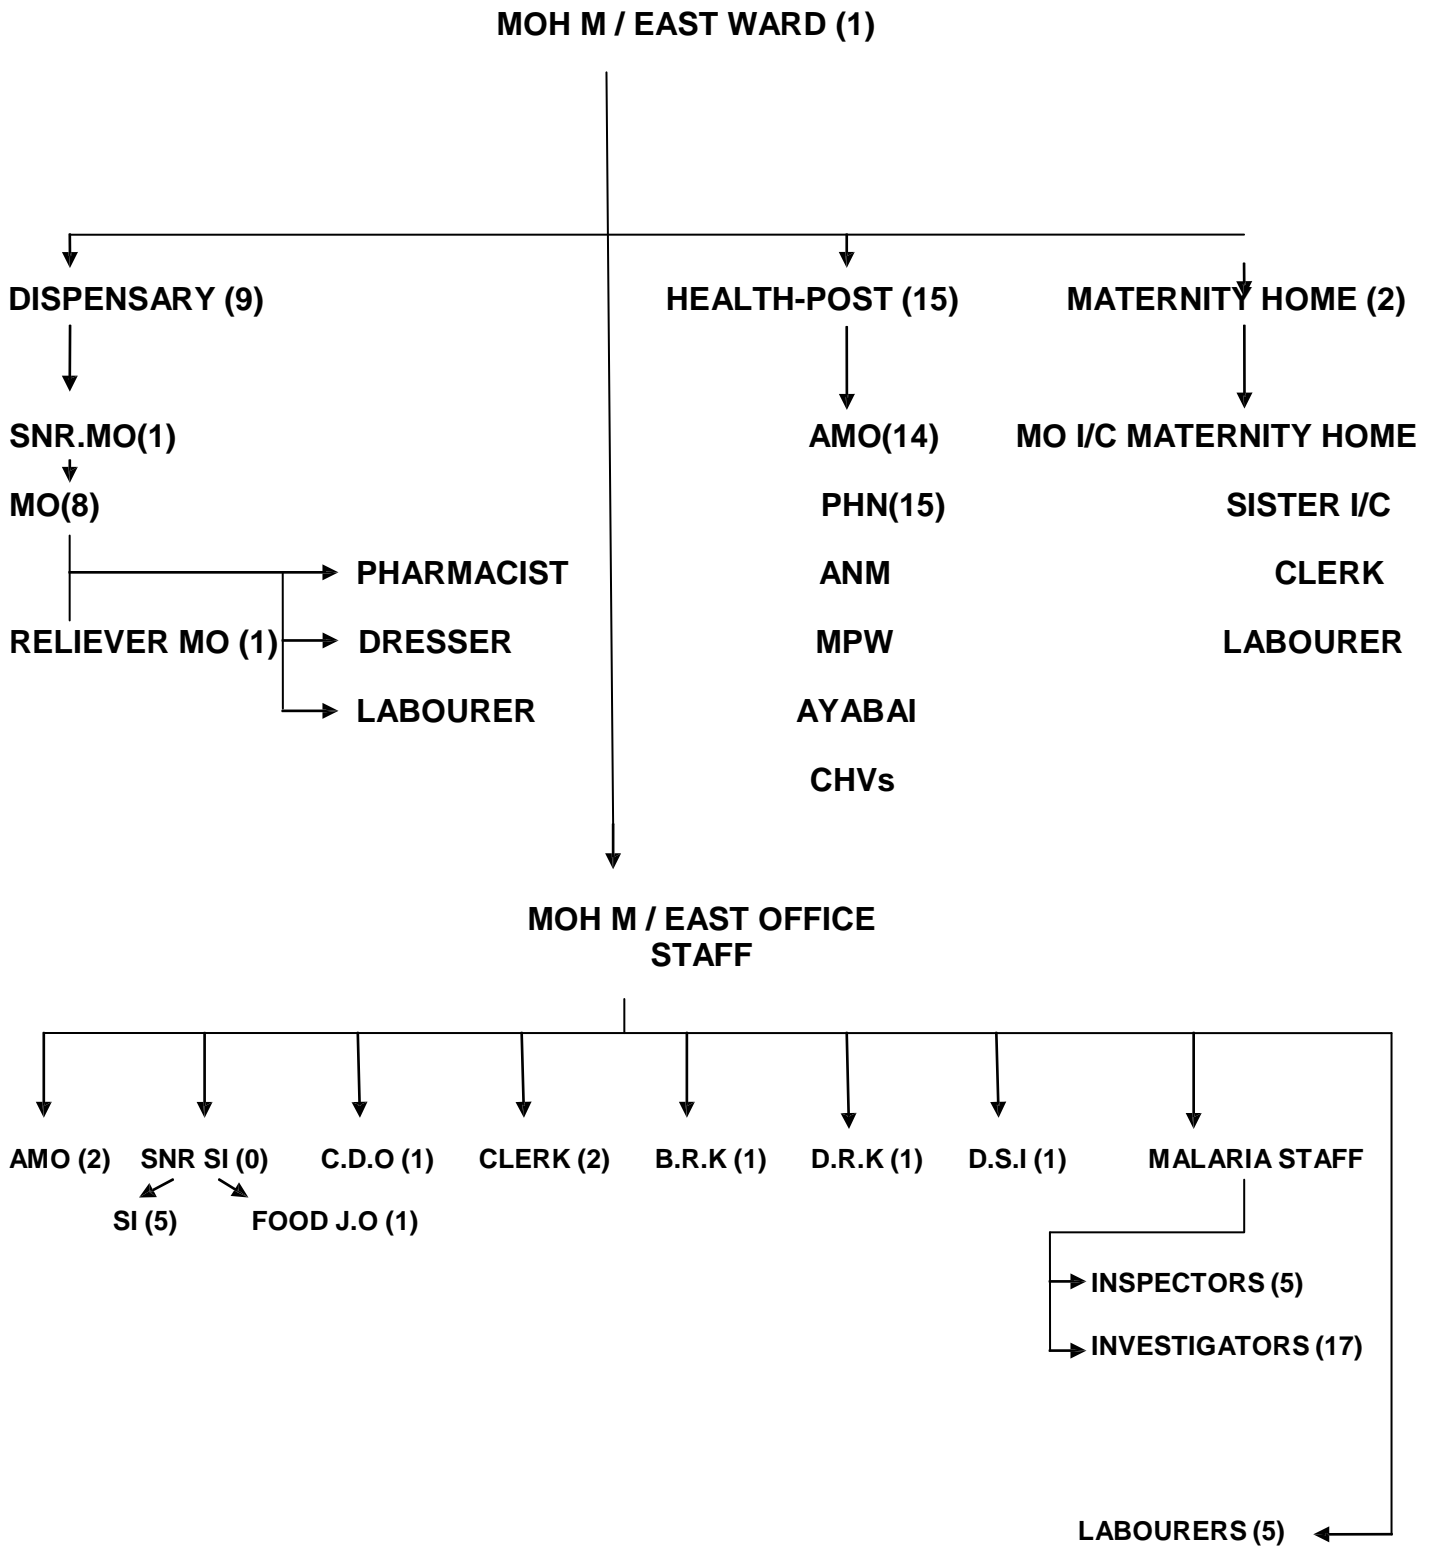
MOH M / EAST WARD (1)

DISPENSARY (9)

SNR.MO(1)

MO(8)

RELIEVER MO (1)

PHARMACIST

DRESSER

LABOURER

HEALTH-POST (15)

AMO(14)

PHN(15)

ANM

MPW

AYABAI

CHVs

MATERNITY HOME (2)

MO I/C MATERNITY HOME

SISTER I/C

CLERK

LABOURER

MOH M / EAST OFFICE STAFF

AMO (2)

SNR SI (0)

SI (5)

FOOD J.O (1)

C.D.O (1)

CLERK (2)

B.R.K (1)

D.R.K (1)

D.S.I (1)

MALARIA STAFF

INSPECTORS (5)

INVESTIGATORS (17)

LABOURERS (5)